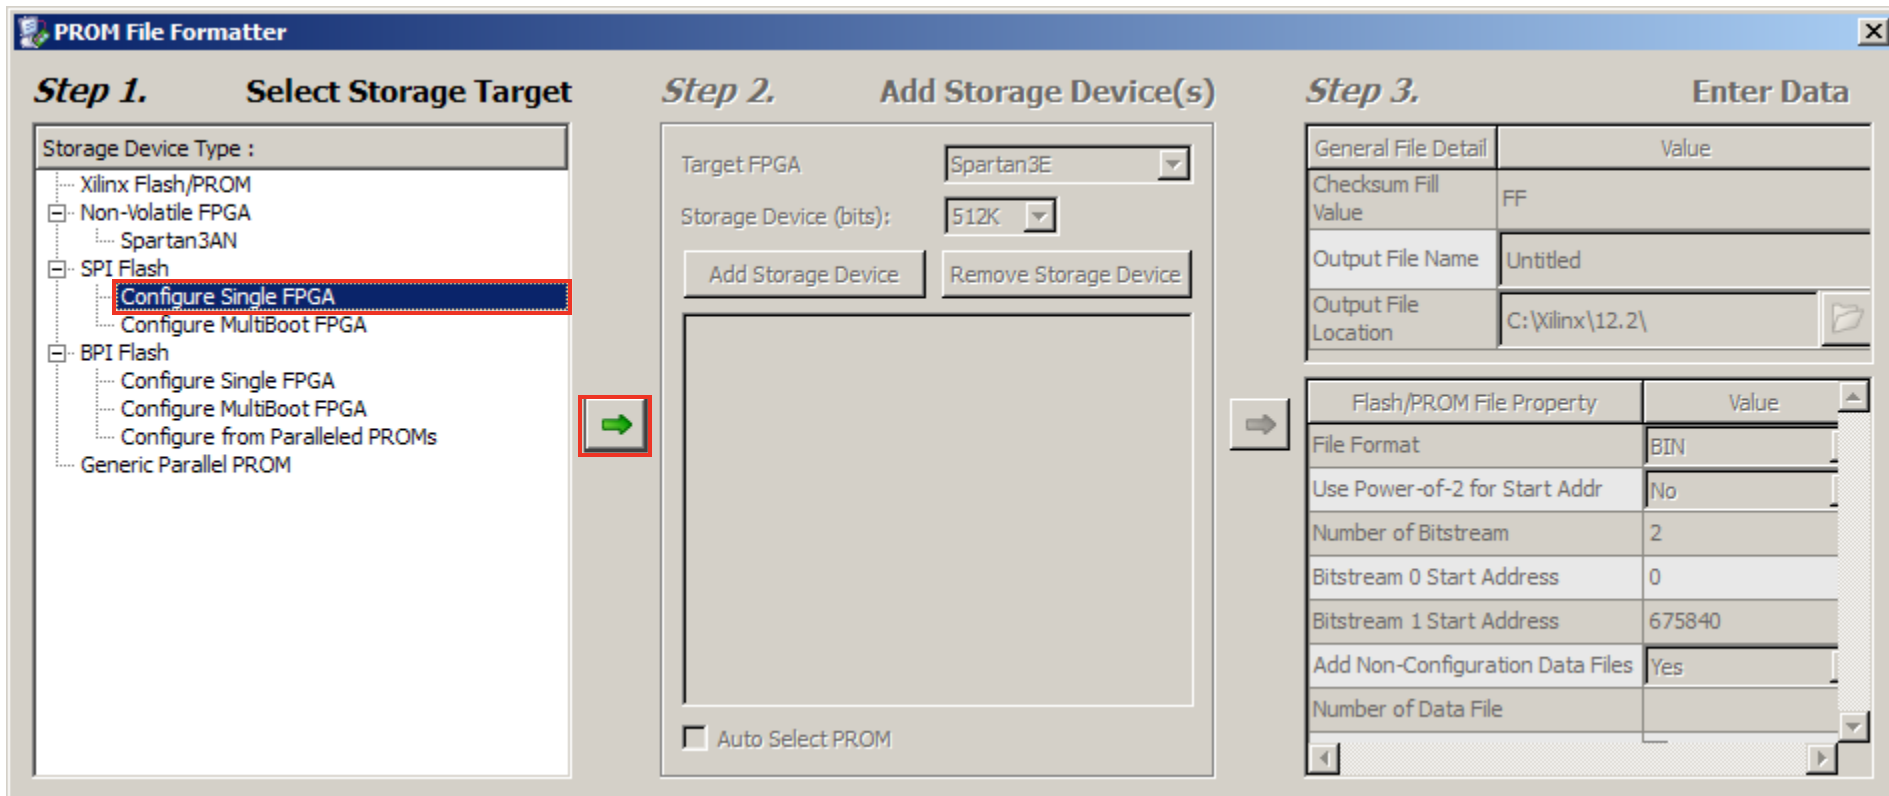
PROM File Formatter

Step 1. Select Storage Target

Storage Device Type :

Xilinx Flash/PROM
Non-Volatile FPGA
Spartan3AN
SPI Flash
Configure Single FPGA
Configure MultiBoot FPGA
BPI Flash
Configure Single FPGA
Configure MultiBoot FPGA
Configure from Paralleled PROMs
Generic Parallel PROM

Step 2. Add Storage Device(s)

Target FPGA Spartan3E
Storage Device (bits): 512K
Add Storage Device
Remove Storage Device
Auto Select PROM

Step 3. Enter Data

| General File Detail | Value |
|---|---|
| Checksum Fill Value | FF |
| Output File Name | Untitled |
| Output File Location | C:\Xilinx\12.2\ |

| Flash/PROM File Property | Value |
|---|---|
| File Format | BIN |
| Use Power-of-2 for Start Addr | No |
| Number of Bitstream | 2 |
| Bitstream 0 Start Address | 0 |
| Bitstream 1 Start Address | 675840 |
| Add Non-Configuration Data Files | Yes |
| Number of Data File | |